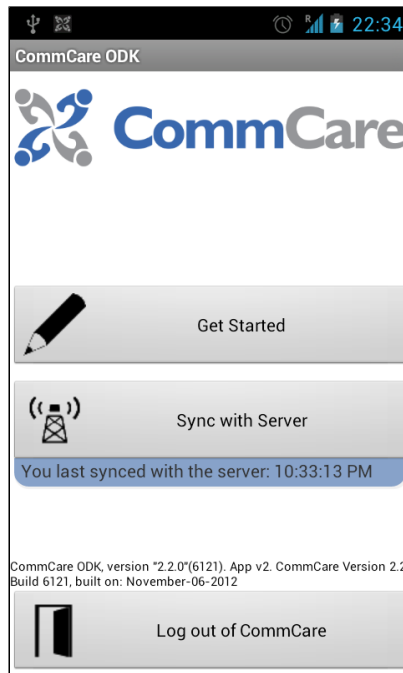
R 22:34

CommCare ODK

CommCare

Get Started

Sync with Server

You last synced with the server: 10:33:13 PM

CommCare ODK, version "2.2.0"(6121). App v2. CommCare Version 2.2 Build 6121, built on: November-06-2012

Log out of CommCare